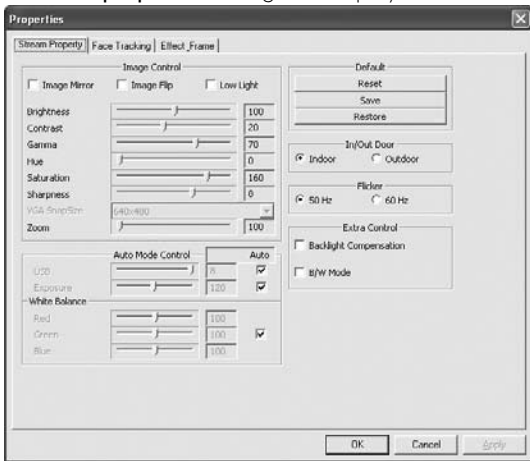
Properties

Stream Property | Face Tracking | Effect_Frame

Image Control

Image Mirror  Image Flip  Low Light

Brightness 100
Contrast 20
Gamma 70
Hue 0
Saturation 160
Sharpness 0
VGA SnapSize 640x480
Zoom 100

Auto Mode Control  Auto
USB 8
Exposure 120
White Balance
Red 100
Green 100
Blue 100

Default
Reset
Save
Restore

In/Out Door
Indoor  Outdoor

Flicker
50 Hz  60 Hz

Extra Control
Backlight Compensation
B/W Mode

OK  Cancel  Apply